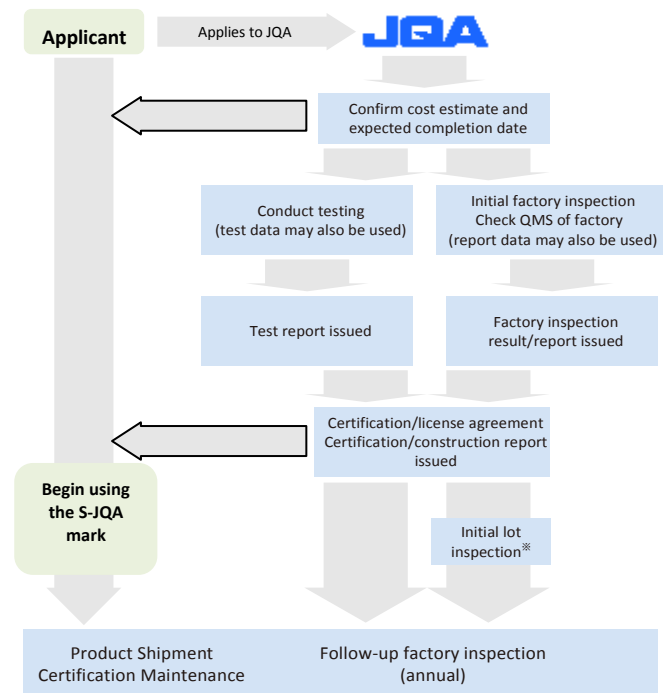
Applicant

Applies to JQA

JQA

Confirm cost estimate and expected completion date

Conduct testing (test data may also be used)

Initial factory inspection Check QMS of factory (report data may also be used)

Test report issued

Factory inspection result/report issued

Certification/license agreement Certification/construction report issued

Begin using the S-JQA mark

Initial lot inspection※

Product Shipment Certification Maintenance

Follow-up factory inspection (annual)